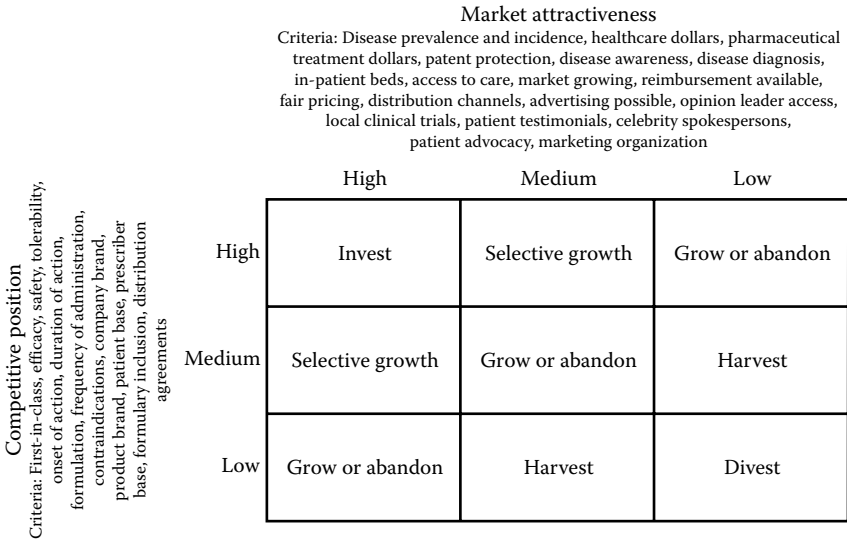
Market attractiveness

Criteria: Disease prevalence and incidence, healthcare dollars, pharmaceutical treatment dollars, patent protection, disease awareness, disease diagnosis, in-patient beds, access to care, market growing, reimbursement available, fair pricing, distribution channels, advertising possible, opinion leader access, local clinical trials, patient testimonials, celebrity spokespersons, patient advocacy, marketing organization

Competitive position

Criteria: First-in-class, efficacy, safety, tolerability, onset of action, duration of action, formulation, frequency of administration, contraindications, company brand, product brand, patient base, prescriber base, formulary inclusion, distribution agreements

| | High | Medium | Low |
|---|---|---|---|
| High | Invest | Selective growth | Grow or abandon |
| Medium | Selective growth | Grow or abandon | Harvest |
| Low | Grow or abandon | Harvest | Divest |